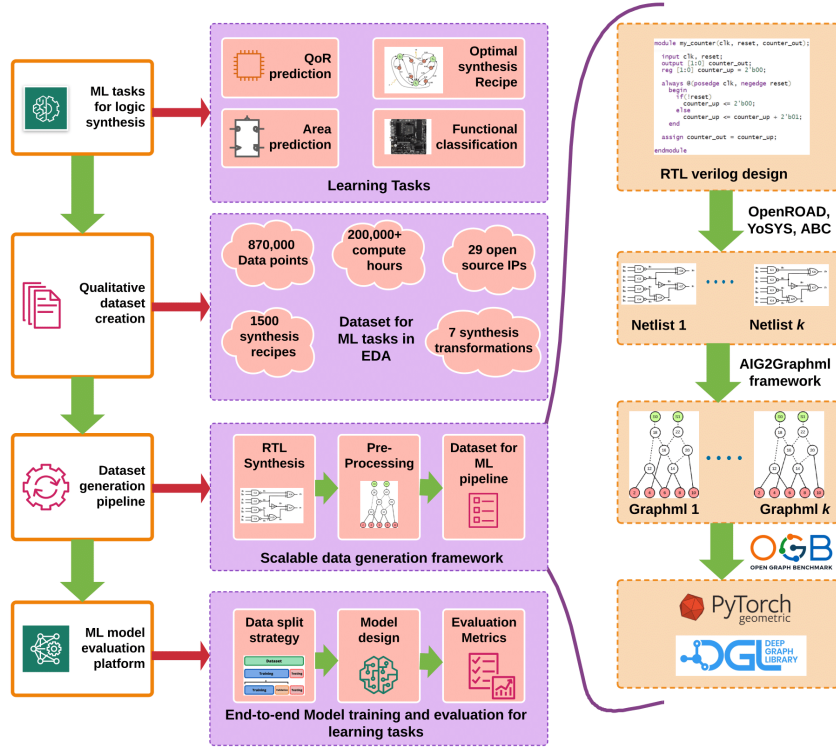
ML tasks for logic synthesis

QoR prediction

Optimal synthesis Recipe

Area prediction

Functional classification

Learning Tasks

Qualitative dataset creation

870,000 Data points

200,000+ compute hours

29 open source IPs

1500 synthesis recipes

Dataset for ML tasks in EDA

7 synthesis transformations

Dataset generation pipeline

RTL Synthesis

Pre-Processing

Dataset for ML pipeline

Scalable data generation framework

ML model evaluation platform

Data split strategy

Dataset

Training

Testing

Training

Testing

Training

Validation

Testing

Model design

Evaluation Metrics

End-to-end Model training and evaluation for learning tasks

module my_counter(clk, reset, counter_out);

input clk, reset;
output [1:0] counter_out;
reg [1:0] counter_up = 2'b00;

always @(posedge clk, negedge reset)
begin
if(!reset)
counter_up <= 2'b00;
else
counter_up <= counter_up + 2'b01;
end

assign counter_out = counter_up;

endmodule

RTL verilog design

OpenROAD, YoSYS, ABC

Netlist 1

Netlist $k$

AIG2Graphml framework

Graphml 1

Graphml $k$

OGB
OPEN GRAPH BENCHMARK

PyTorch geometric

DGL
DEEP GRAPH LIBRARY